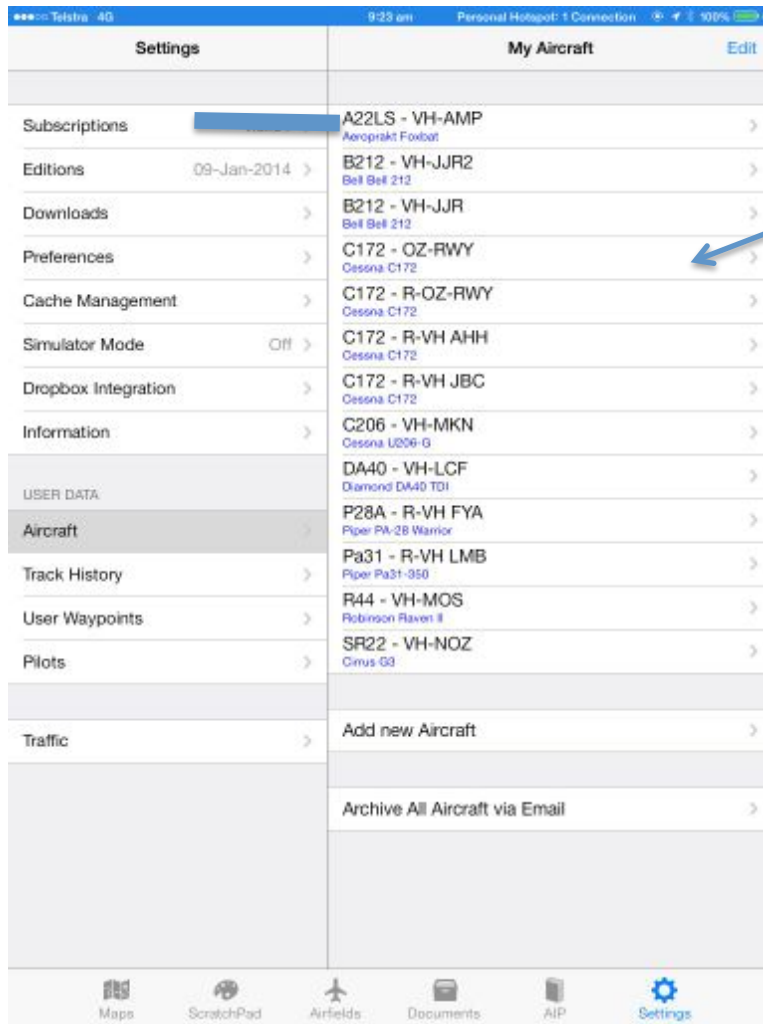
Telstra 4G 9:23 am Personal Hotspot: 1 Connection 100%

Settings

Subscriptions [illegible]

Editions 09-Jan-2014

Downloads

Preferences

Cache Management

Simulator Mode Off

Dropbox Integration

Information

USER DATA

Aircraft

Track History

User Waypoints

Pilots

Traffic

My Aircraft

Edit

A22LS - VH-AMP
Aeroprakt Foxbat

B212 - VH-JJR2
Bell Bell 212

B212 - VH-JJR
Bell Bell 212

C172 - OZ-RWY
Cessna C172

C172 - R-OZ-RWY
Cessna C172

C172 - R-VH AHH
Cessna C172

C172 - R-VH JBC
Cessna C172

C206 - VH-MKN
Cessna U206-G

DA40 - VH-LCF
Diamond DA40 TDI

P28A - R-VH FYA
Piper PA-28 Warrior

Pa31 - R-VH LMB
Piper Pa31-350

R44 - VH-MOS
Robinson Raven II

SR22 - VH-NOZ
Cirrus G3

Add new Aircraft

Archive All Aircraft via Email

Maps ScratchPad Airfields Documents AIP Settings